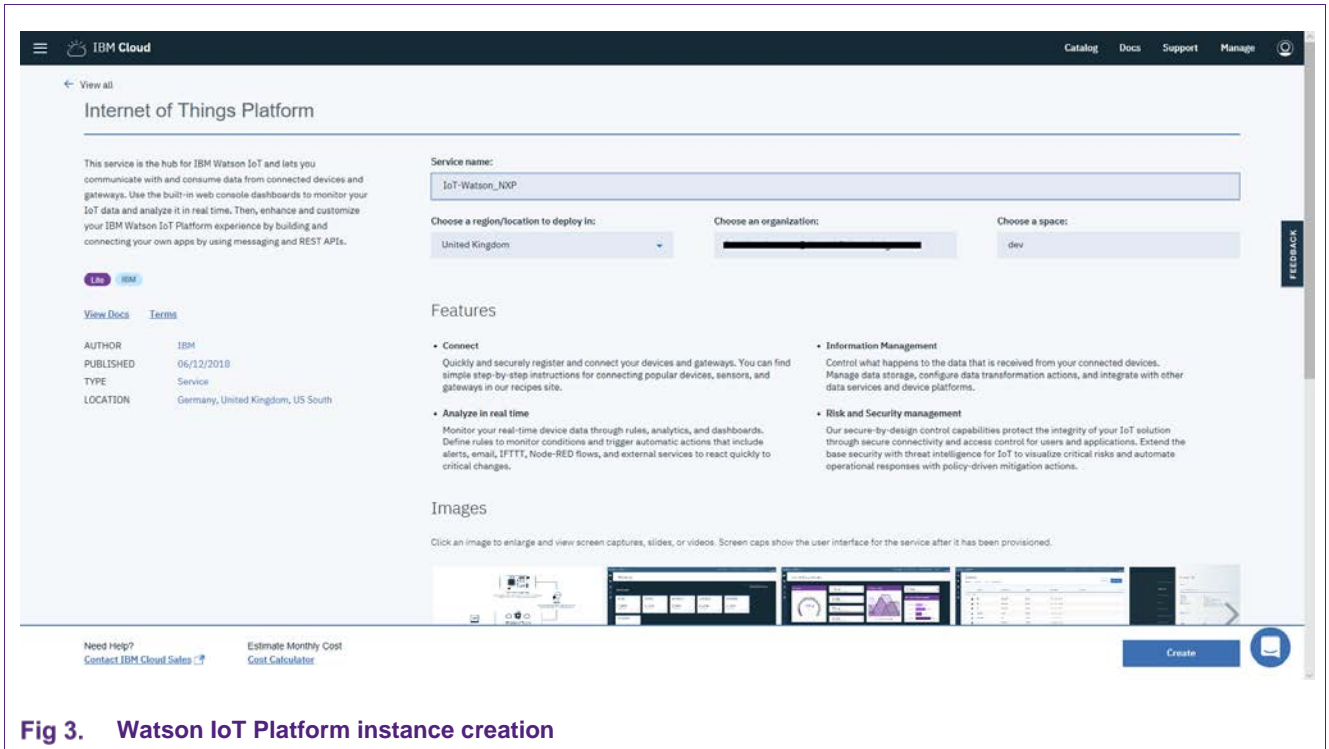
IBM Cloud

Catalog Docs Support Manage

← View all

Internet of Things Platform

This service is the hub for IBM Watson IoT and lets you communicate with and consume data from connected devices and gateways. Use the built-in web console dashboards to monitor your IoT data and analyze it in real time. Then, enhance and customize your IBM Watson IoT Platform experience by building and connecting your own apps by using messaging and REST APIs.

Lite IBM

View Docs Terms

AUTHOR IBM
PUBLISHED 06/12/2018
TYPE Service
LOCATION Germany, United Kingdom, US South

Service name:

IoT-Watson_NXP

Choose a region/location to deploy in:

United Kingdom

Choose an organization:

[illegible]

Choose a space:

dev

FEEDBACK

Features

• Connect
Quickly and securely register and connect your devices and gateways. You can find simple step-by-step instructions for connecting popular devices, sensors, and gateways in our recipes site.

• Analyze in real time
Monitor your real-time device data through rules, analytics, and dashboards. Define rules to monitor conditions and trigger automatic actions that include alerts, email, IFTTT, Node-RED flows, and external services to react quickly to critical changes.

• Information Management
Control what happens to the data that is received from your connected devices. Manage data storage, configure data transformation actions, and integrate with other data services and device platforms.

• Risk and Security management
Our secure-by-design control capabilities protect the integrity of your IoT solution through secure connectivity and access control for users and applications. Extend the base security with threat intelligence for IoT to visualize critical risks and automate operational responses with policy-driven mitigation actions.

Images

Click an image to enlarge and view screen captures, slides, or videos. Screen caps show the user interface for the service after it has been provisioned.

Need Help?
Contact IBM Cloud Sales

Estimate Monthly Cost
Cost Calculator

Create

Fig 3. Watson IoT Platform instance creation